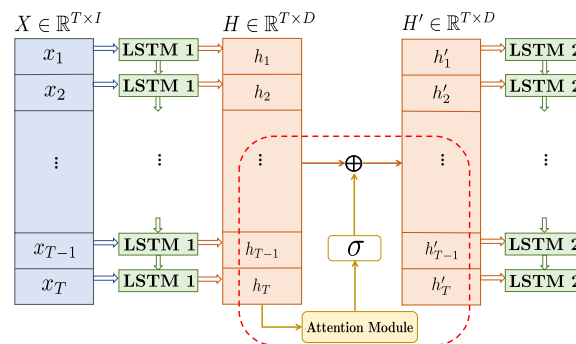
$X \in \mathbb{R}^{T\times I}$
$x_1$
$x_2$
$\vdots$
$x_{T-1}$
$x_T$

LSTM 1
LSTM 1
$\vdots$
LSTM 1
LSTM 1

$H \in \mathbb{R}^{T\times D}$
$h_1$
$h_2$
$\vdots$
$h_{T-1}$
$h_T$

$\oplus$
$\sigma$
Attention Module

$H' \in \mathbb{R}^{T\times D}$
$h'_1$
$h'_2$
$\vdots$
$h'_{T-1}$
$h'_T$

LSTM 2
LSTM 2
$\vdots$
LSTM 2
LSTM 2